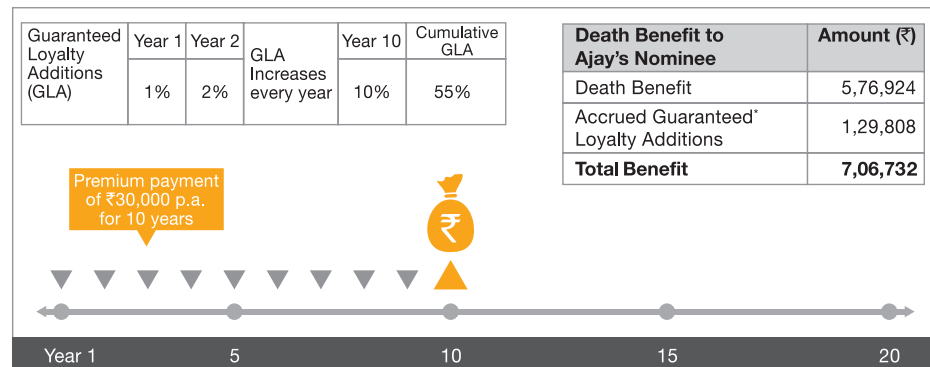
| Guaranteed Loyalty Additions (GLA) | Year 1 | Year 2 | GLA Increases every year | Year 10 | Cumulative GLA |
|---|---|---|---|---|---|
| | 1% | 2% | | 10% | 55% |

| Death Benefit to Ajay's Nominee | Amount (₹) |
|---|---|
| Death Benefit | 5,76,924 |
| Accrued Guaranteed* Loyalty Additions | 1,29,808 |
| **Total Benefit** | **7,06,732** |

Premium payment of ₹30,000 p.a. for 10 years

₹

Year 1 5 10 15 20